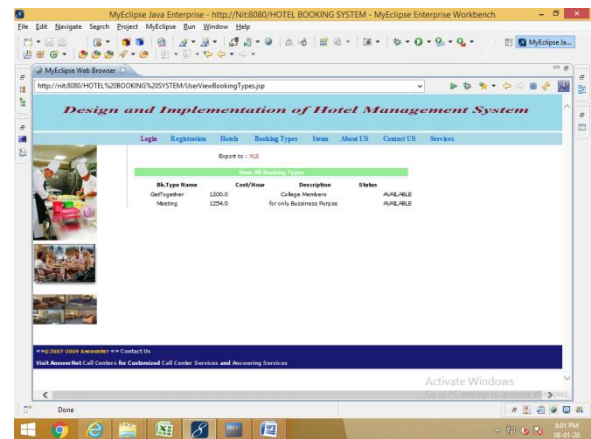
MyEclipse Java Enterprise - http://Nit:8080/HOTEL BOOKING SYSTEM - MyEclipse Enterprise Workbench

File Edit Navigate Search Project MyEclipse Run Window Help

MyEclipse Ja...

MyEclipse Web Browser

http://nit:8080/HOTEL%20BOOKING%20SYSTEM/UserViewBookingTypes.jsp

Design and Implementation of Hotel Management System

Login Registration Hotels Booking Types Items About US Contact US Services

Export to : XLS

View All Booking Types

| Bk.Type Name | Cost/Hour | Description | Status |
|---|---|---|---|
| GetTogether | 1200.0 | College Members | AVAILABLE |
| Meeting | 1254.0 | for only Bussiness Purpse | AVAILABLE |

<<© 2007-2009 Answernet >> Contact Us

Visit AnswerNet Call Centers for Customized Call Center Services and Answering Services

Activate Windows

Go to PC settings to activate Windows.

Done

8:01 PM
06-01-20